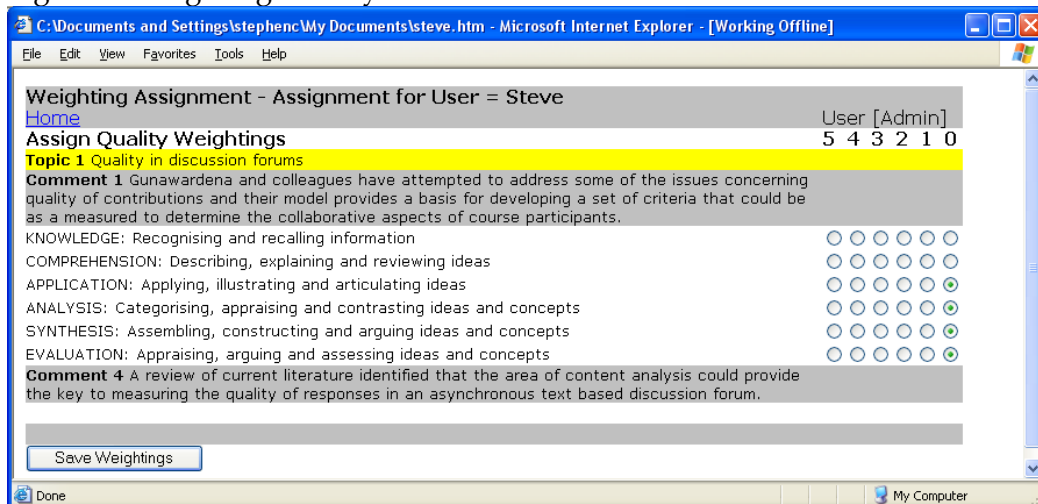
C:\Documents and Settings\stephenc\My Documents\steve.htm - Microsoft Internet Explorer - [Working Offline]

File Edit View Favorites Tools Help

Weighting Assignment - Assignment for User = Steve
Home
User [Admin]
Assign Quality Weightings
5 4 3 2 1 0

**Topic 1** Quality in discussion forums

**Comment 1** Gunawardena and colleagues have attempted to address some of the issues concerning quality of contributions and their model provides a basis for developing a set of criteria that could be as a measured to determine the collaborative aspects of course participants.

KNOWLEDGE: Recognising and recalling information

COMPREHENSION: Describing, explaining and reviewing ideas

APPLICATION: Applying, illustrating and articulating ideas

ANALYSIS: Categorising, appraising and contrasting ideas and concepts

SYNTHESIS: Assembling, constructing and arguing ideas and concepts

EVALUATION: Appraising, arguing and assessing ideas and concepts

**Comment 4** A review of current literature identified that the area of content analysis could provide the key to measuring the quality of responses in an asynchronous text based discussion forum.

Save Weightings

Done

My Computer